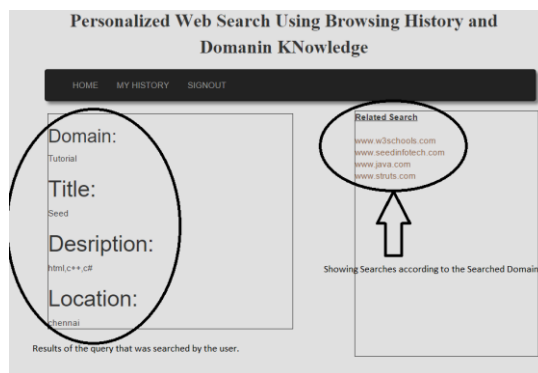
Personalized Web Search Using Browsing History and Domanin KNowledge

HOME MY HISTORY SIGNOUT

Domain:
Tutorial

Title:
Seed

Desription:
html,c++,c#

Location:
chennai

Related Search

www.w3schools.com
www.seedinfotech.com
www.java.com
www.struts.com

Showing Searches according to the Searched Domain

Results of the query that was searched by the user.